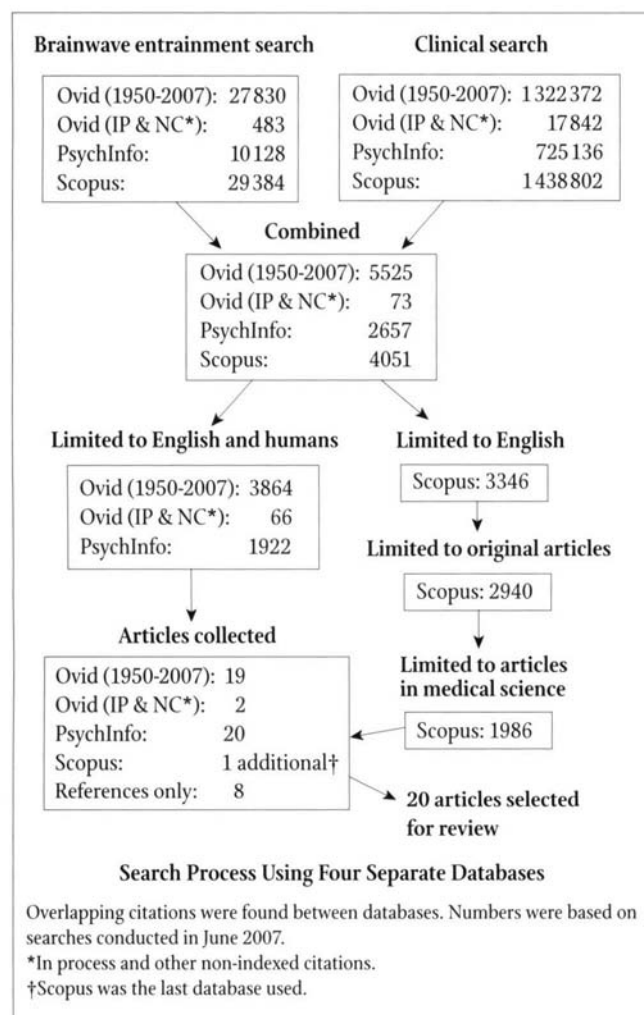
Brainwave entrainment search

Ovid (1950-2007): 27830
Ovid (IP & NC*): 483
PsychInfo: 10128
Scopus: 29384

Clinical search

Ovid (1950-2007): 1322372
Ovid (IP & NC*): 17842
PsychInfo: 725136
Scopus: 1438802

Combined

Ovid (1950-2007): 5525
Ovid (IP & NC*): 73
PsychInfo: 2657
Scopus: 4051

Limited to English and humans

Ovid (1950-2007): 3864
Ovid (IP & NC*): 66
PsychInfo: 1922

Limited to English

Scopus: 3346

Limited to original articles

Scopus: 2940

Articles collected

Ovid (1950-2007): 19
Ovid (IP & NC*): 2
PsychInfo: 20
Scopus: 1 additional†
References only: 8

Limited to articles in medical science

Scopus: 1986

20 articles selected for review

Search Process Using Four Separate Databases

Overlapping citations were found between databases. Numbers were based on searches conducted in June 2007.
*In process and other non-indexed citations.
†Scopus was the last database used.